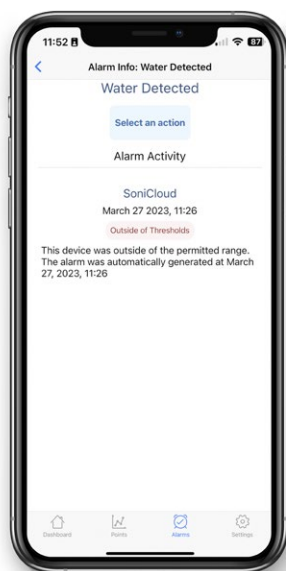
11:52

87

Alarm Info: Water Detected

Water Detected

Select an action

Alarm Activity

SoniCloud

March 27 2023, 11:26

Outside of Thresholds

This device was outside of the permitted range. The alarm was automatically generated at March 27, 2023, 11:26

Dashboard

Points

Alarms

Settings